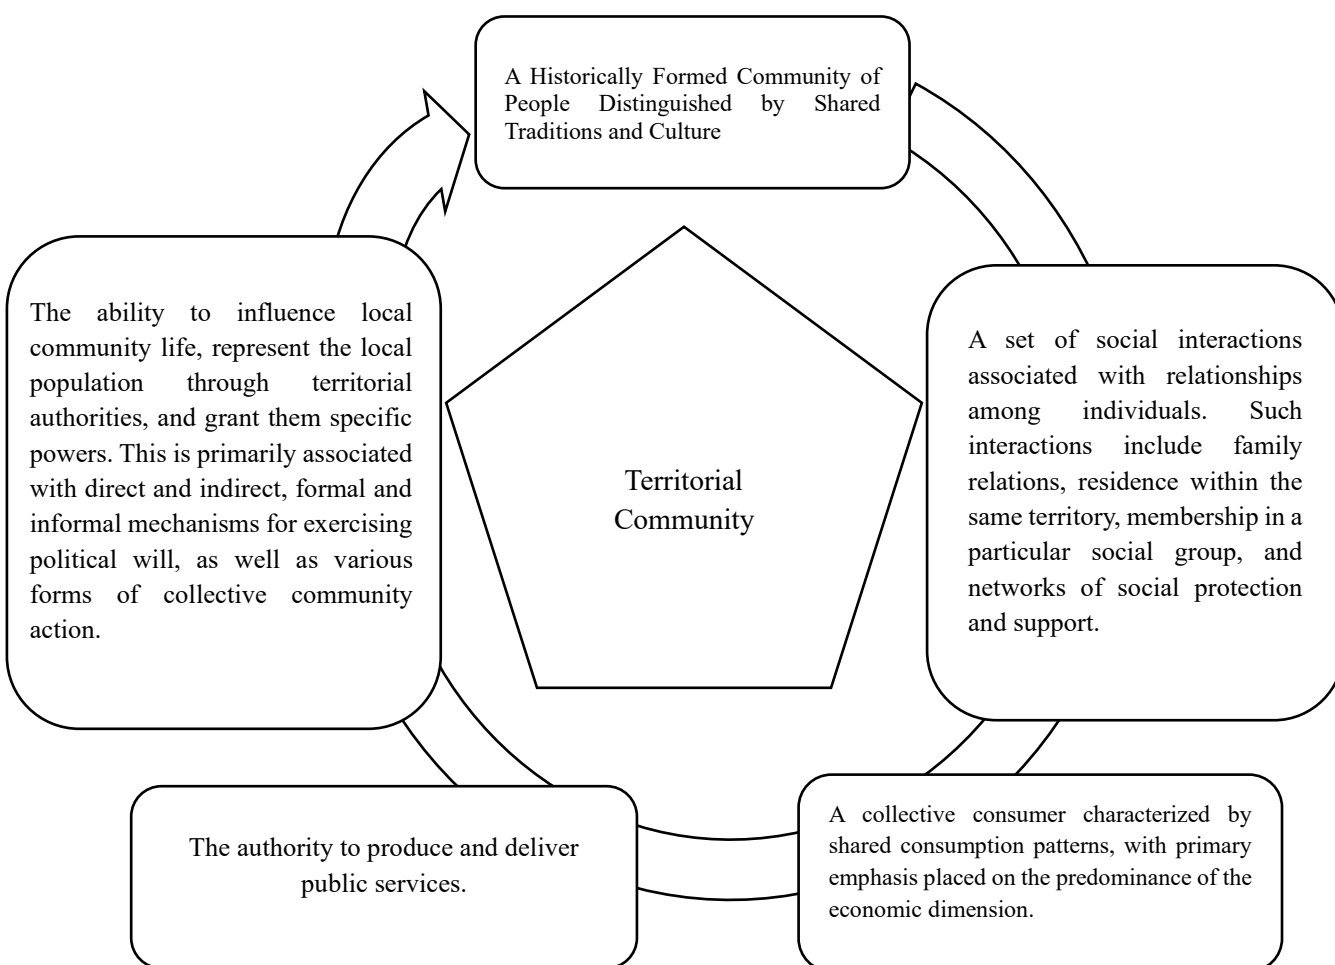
A Historically Formed Community of People Distinguished by Shared Traditions and Culture

The ability to influence local community life, represent the local population through territorial authorities, and grant them specific powers. This is primarily associated with direct and indirect, formal and informal mechanisms for exercising political will, as well as various forms of collective community action.

Territorial Community

A set of social interactions associated with relationships among individuals. Such interactions include family relations, residence within the same territory, membership in a particular social group, and networks of social protection and support.

The authority to produce and deliver public services.

A collective consumer characterized by shared consumption patterns, with primary emphasis placed on the predominance of the economic dimension.